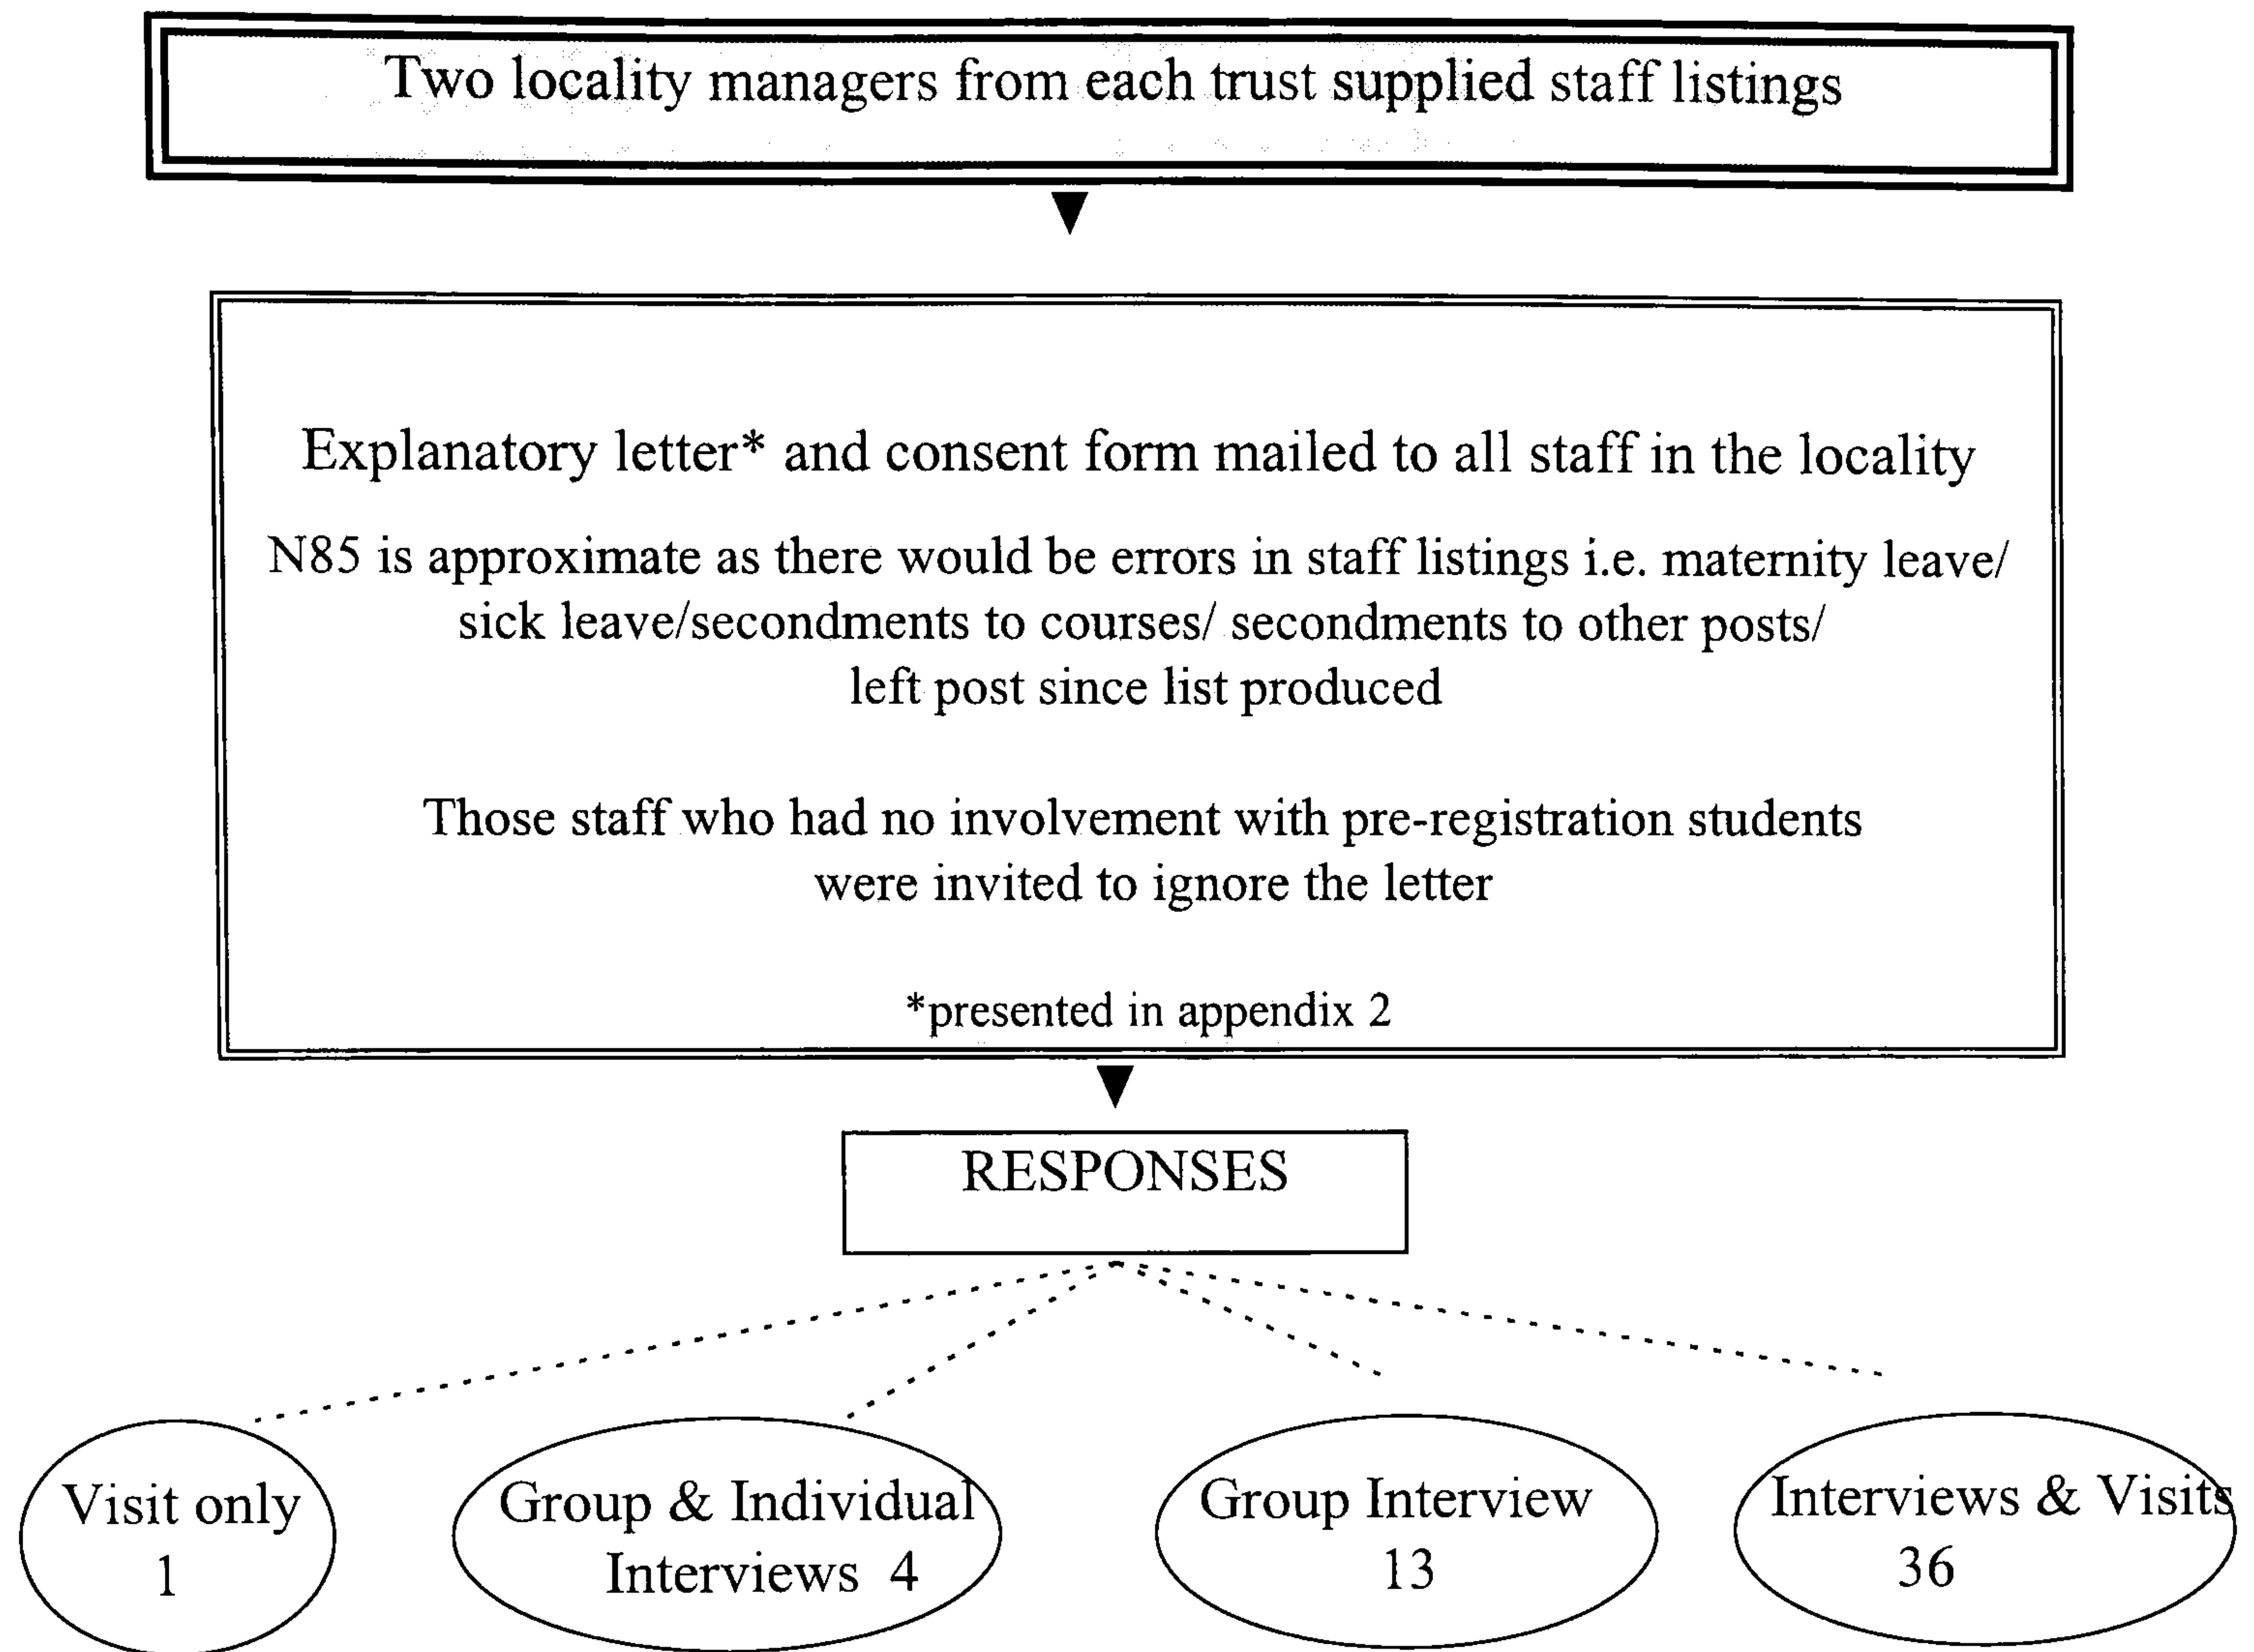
Two locality managers from each trust supplied staff listings

Explanatory letter* and consent form mailed to all staff in the locality

N85 is approximate as there would be errors in staff listings i.e. maternity leave/ sick leave/secondments to courses/ secondments to other posts/ left post since list produced

Those staff who had no involvement with pre-registration students were invited to ignore the letter

*presented in appendix 2

RESPONSES

Visit only
1

Group & Individual Interviews 4

Group Interview
13

Interviews & Visits
36